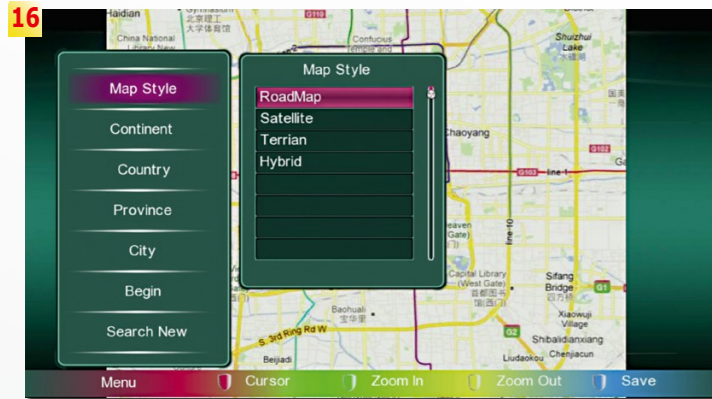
16

Haidian
北京理工大学
G110
China National Library New
Confucius Temple and
Shuizhui Lake
水碓湖
Chaoyang
G102
G103
line 1
line 10
Heaven
Capital Library (West Gate)
首都图书馆
Sifang Bridge
四方桥
G1
Baohuali
S. 3rd Ring Rd W
G2
Xiaowuji Village
Shibalidianxiang
Liudakou
Chenjiacun
Beijiadi

Map Style
Continent
Country
Province
City
Begin
Search New

Map Style
RoadMap
Satellite
Terrian
Hybrid

Menu
Cursor
Zoom In
Zoom Out
Save